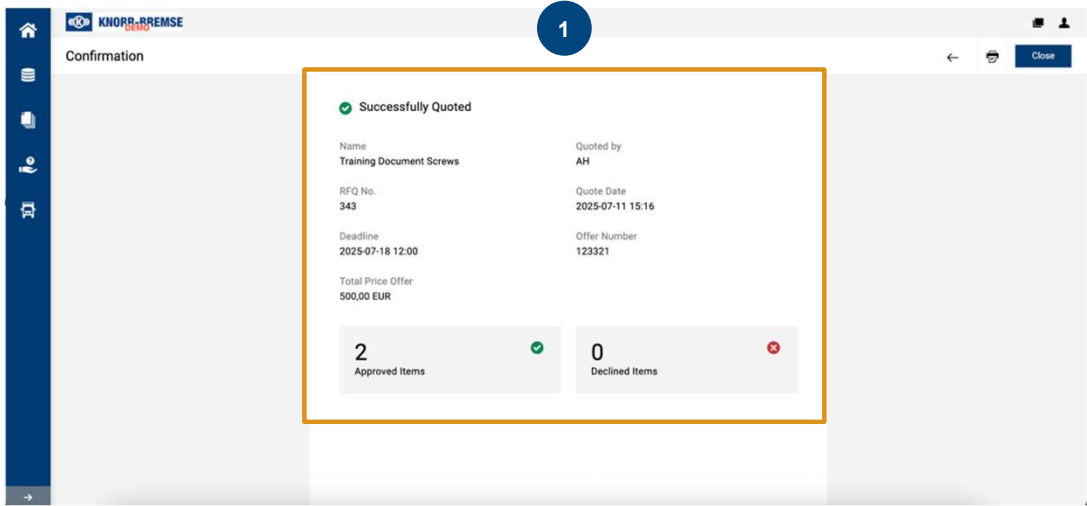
KNORR-BREMSE
DEMO

1

Confirmation

Close

Successfully Quoted

Name
Training Document Screws

Quoted by
AH

RFQ No.
343

Quote Date
2025-07-11 15:16

Deadline
2025-07-18 12:00

Offer Number
123321

Total Price Offer
500,00 EUR

2
Approved Items

0
Declined Items